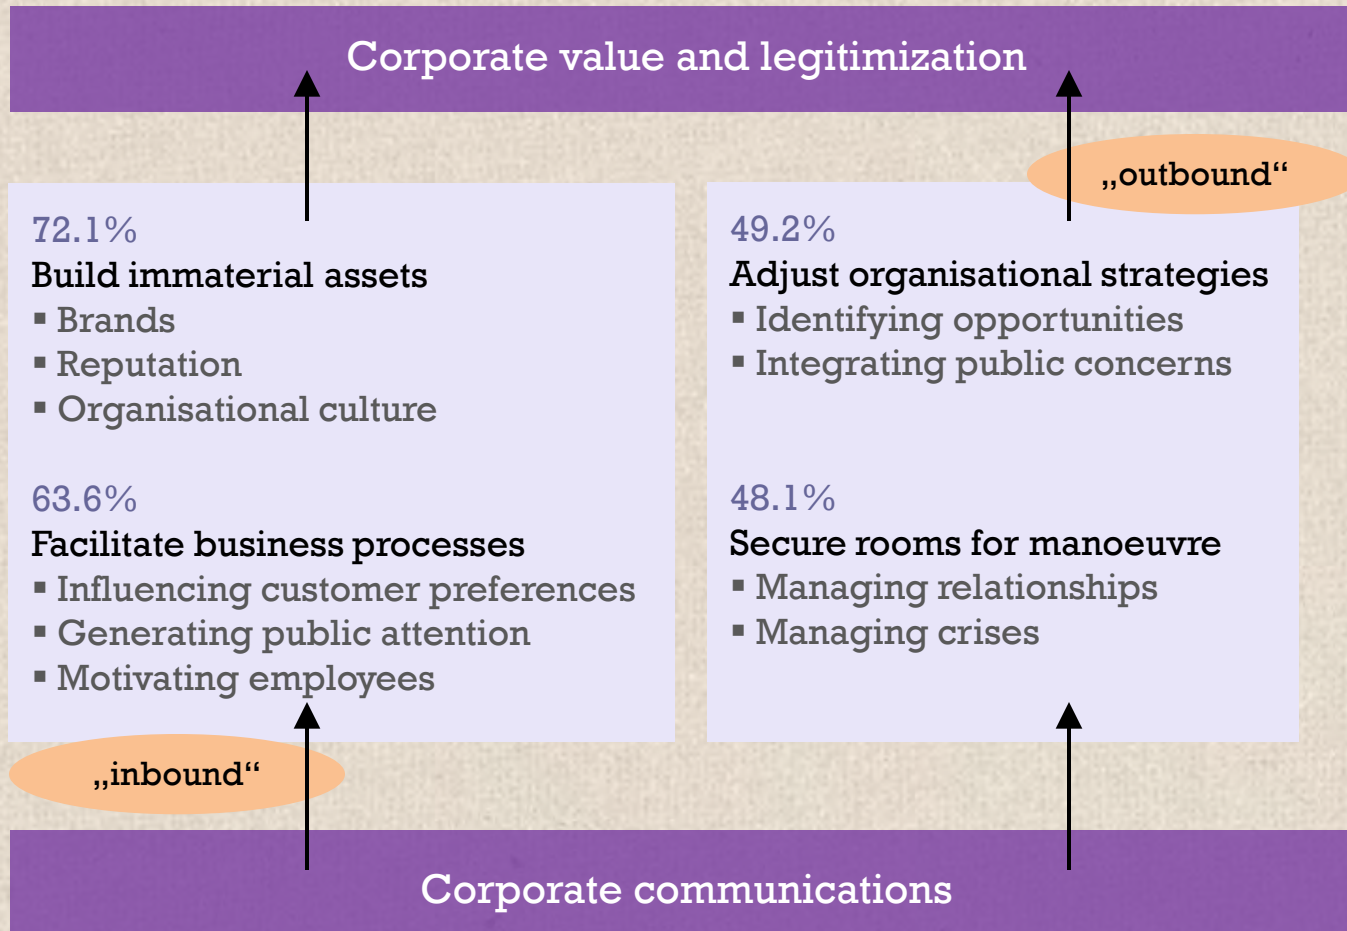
Corporate value and legitimization

„outbound“

72.1%
Build immaterial assets
▪ Brands
▪ Reputation
▪ Organisational culture

63.6%
Facilitate business processes
▪ Influencing customer preferences
▪ Generating public attention
▪ Motivating employees

49.2%
Adjust organisational strategies
▪ Identifying opportunities
▪ Integrating public concerns

48.1%
Secure rooms for manoeuvre
▪ Managing relationships
▪ Managing crises

„inbound“

Corporate communications